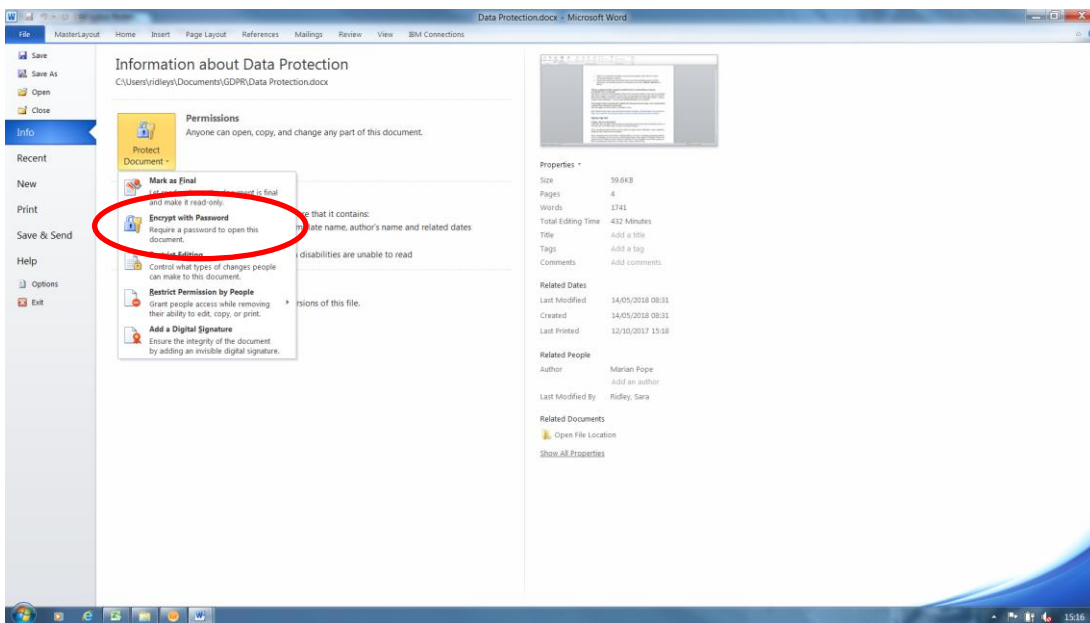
Data Protection.docx - Microsoft Word

File MasterLayout Home Insert Page Layout References Mailings Review View IBM Connections

Save
Save As
Open
Close
Info
Recent
New
Print
Save & Send
Help
Options
Exit

Information about Data Protection
C:\Users\ridleys\Documents\GDPR\Data Protection.docx

Protect Document

Permissions
Anyone can open, copy, and change any part of this document.

Mark as Final
Let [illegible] document is final and make it read-only.

Encrypt with Password
Require a password to open this document.

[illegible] Editing
Control what types of changes people can make to this document.

Restrict Permission by People
Grant people access while removing their ability to edit, copy, or print.

Add a Digital Signature
Ensure the integrity of the document by adding an invisible digital signature.

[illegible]e that it contains:
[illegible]late name, author's name and related dates
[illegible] disabilities are unable to read
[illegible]rsions of this file.

Properties
Size 59.6KB
Pages 4
Words 1741
Total Editing Time 432 Minutes
Title Add a title
Tags Add a tag
Comments Add comments

Related Dates
Last Modified 14/05/2018 08:31
Created 14/05/2018 08:31
Last Printed 12/10/2017 15:18

Related People
Author Marian Pope
Add an author
Last Modified By Ridley, Sara

Related Documents
Open File Location
Show All Properties

15:16